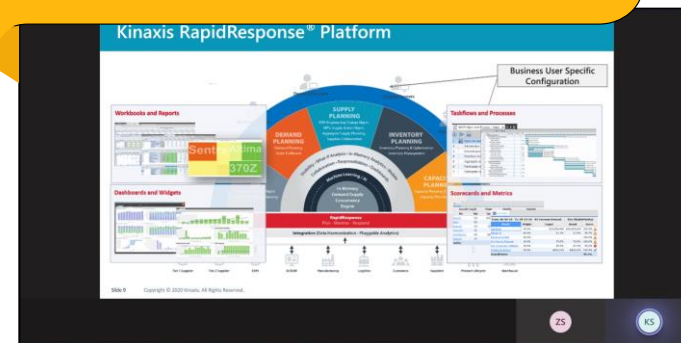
Kinaxis RapidResponse® Platform

Business User Specific Configuration

Workbooks and Reports

Sent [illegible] Adma
370Z

Dashboards and Widgets

DEMAND PLANNING

SUPPLY PLANNING

INVENTORY PLANNING

CAPACITY PLANNING

Taskflows and Processes

Scorecards and Metrics

RapidResponse
Plan · Monitor · Respond

Integration (Data Harmonization · Pluggable Analytics)

Slide 9    Copyright © 2020 Kinaxis. All Rights Reserved.

ZS

KS